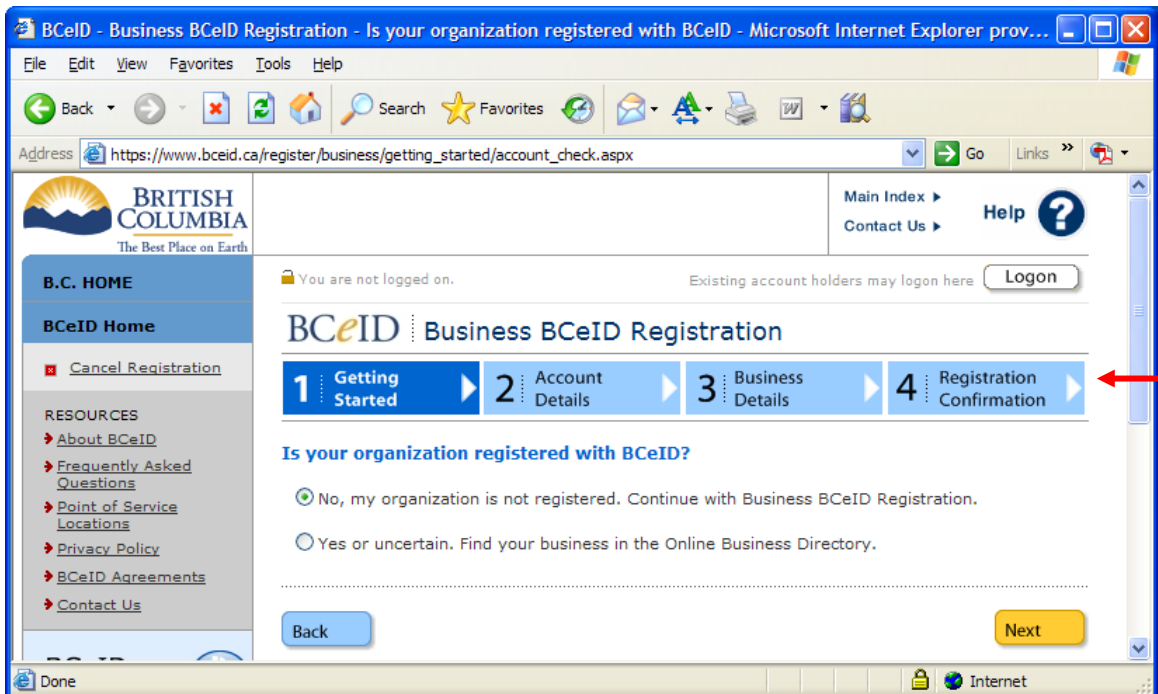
BCeID - Business BCeID Registration - Is your organization registered with BCeID - Microsoft Internet Explorer prov...

File Edit View Favorites Tools Help

Back Search Favorites

Address https://www.bceid.ca/register/business/getting_started/account_check.aspx Go Links »

BRITISH COLUMBIA
The Best Place on Earth

Main Index ▸
Contact Us ▸
Help

B.C. HOME

BCeID Home

Cancel Registration

RESOURCES
About BCeID
Frequently Asked Questions
Point of Service Locations
Privacy Policy
BCeID Agreements
Contact Us

You are not logged on.

Existing account holders may logon here Logon

BCeID Business BCeID Registration

1 Getting Started
2 Account Details
3 Business Details
4 Registration Confirmation

Is your organization registered with BCeID?

No, my organization is not registered. Continue with Business BCeID Registration.

Yes or uncertain. Find your business in the Online Business Directory.

Back

Next

Done

Internet